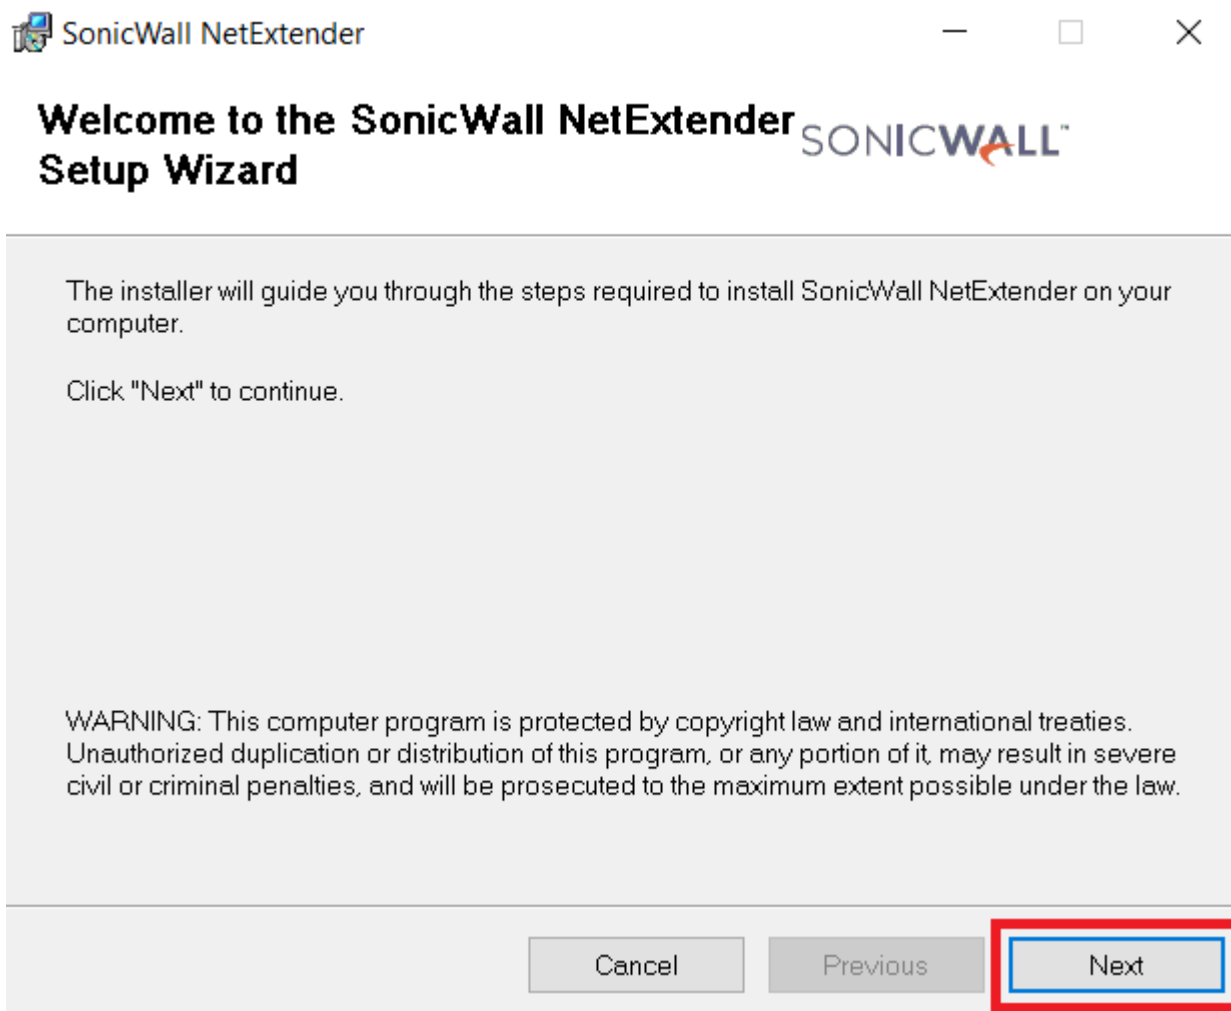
SonicWall NetExtender

Welcome to the SonicWall NetExtender Setup Wizard

SONICWALL

The installer will guide you through the steps required to install SonicWall NetExtender on your computer.

Click "Next" to continue.

WARNING: This computer program is protected by copyright law and international treaties. Unauthorized duplication or distribution of this program, or any portion of it, may result in severe civil or criminal penalties, and will be prosecuted to the maximum extent possible under the law.

Cancel Previous Next